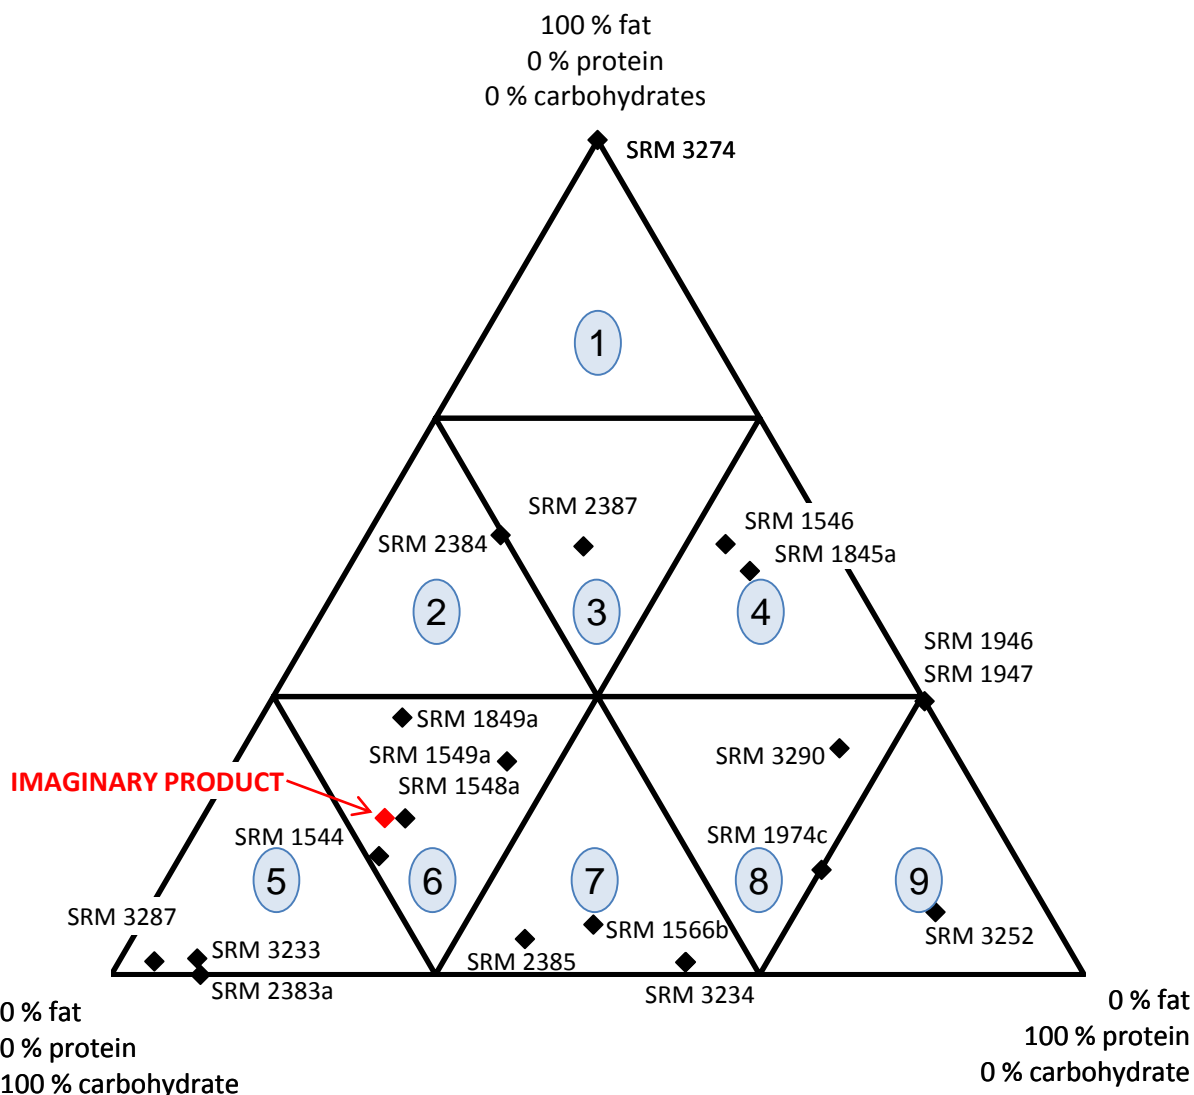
100 % fat
0 % protein
0 % carbohydrates

SRM 3274

1

SRM 2387
SRM 2384
SRM 1546
SRM 1845a

2
3
4

SRM 1946
SRM 1947

SRM 1849a
SRM 1549a
SRM 1548a
IMAGINARY PRODUCT
SRM 3290
SRM 1544
SRM 1974c

5
6
7
8
9

SRM 3287
SRM 3233
SRM 2383a
SRM 2385
SRM 1566b
SRM 3234
SRM 3252

0 % fat
0 % protein
100 % carbohydrate

0 % fat
100 % protein
0 % carbohydrate